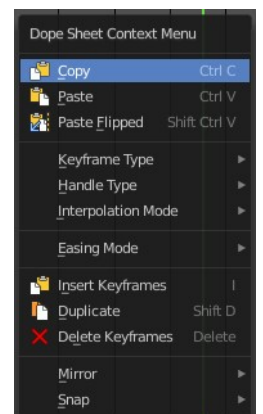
Dope Sheet Context Menu

Copy Ctrl C
Paste Ctrl V
Paste Flipped Shift Ctrl V

Keyframe Type
Handle Type
Interpolation Mode

Easing Mode

Insert Keyframes I
Duplicate Shift D
Delete Keyframes Delete

Mirror
Snap